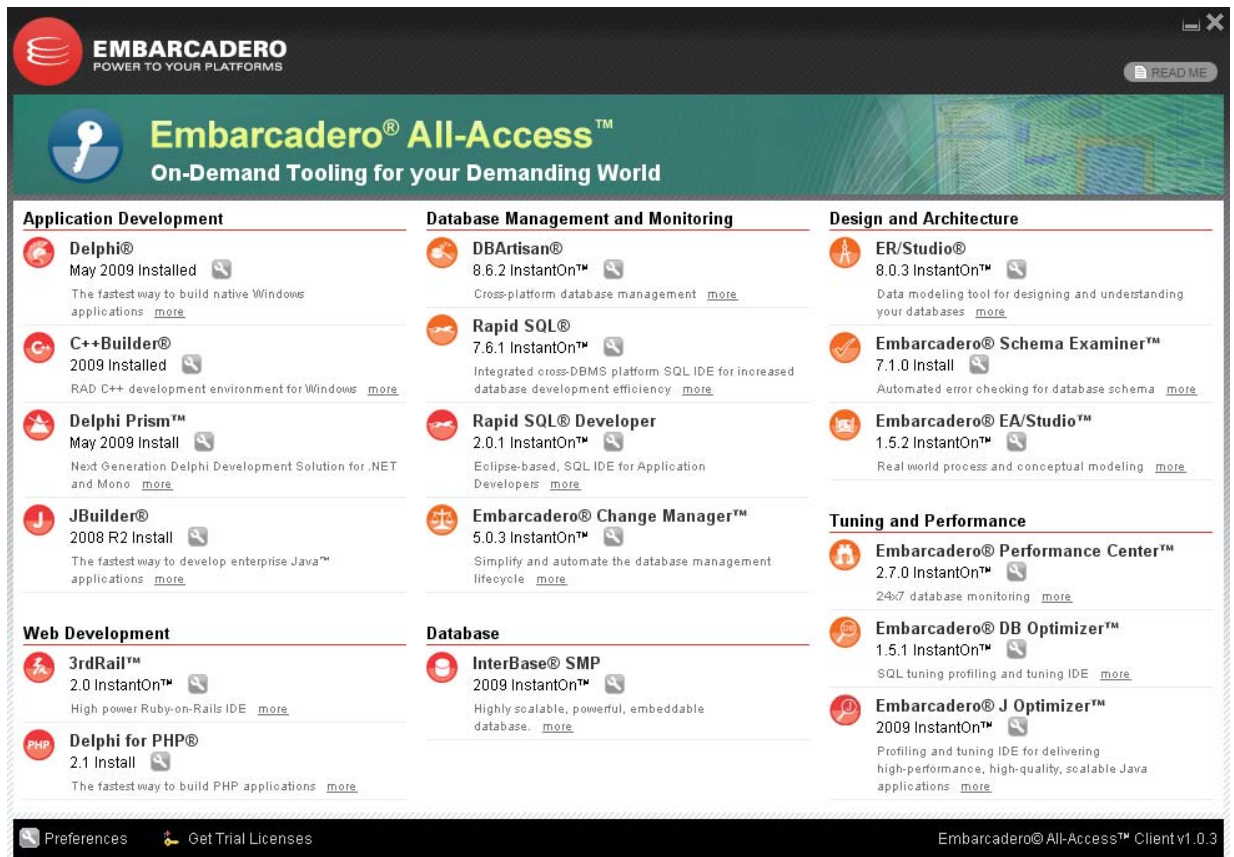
EMBARCADERO
POWER TO YOUR PLATFORMS

READ ME

Embarcadero® All-Access™
On-Demand Tooling for your Demanding World

Application Development

Delphi®
May 2009 Installed
The fastest way to build native Windows applications more

C++Builder®
2009 Installed
RAD C++ development environment for Windows more

Delphi Prism™
May 2009 Install
Next Generation Delphi Development Solution for .NET and Mono more

JBuilder®
2008 R2 Install
The fastest way to develop enterprise Java™ applications more

Web Development

3rdRail™
2.0 InstantOn™
High power Ruby-on-Rails IDE more

Delphi for PHP®
2.1 Install
The fastest way to build PHP applications more

Database Management and Monitoring

DBArtisan®
8.6.2 InstantOn™
Cross-platform database management more

Rapid SQL®
7.6.1 InstantOn™
Integrated cross-DBMS platform SQL IDE for increased database development efficiency more

Rapid SQL® Developer
2.0.1 InstantOn™
Eclipse-based, SQL IDE for Application Developers more

Embarcadero® Change Manager™
5.0.3 InstantOn™
Simplify and automate the database management lifecycle more

Database

InterBase® SMP
2009 InstantOn™
Highly scalable, powerful, embeddable database. more

Design and Architecture

ER/Studio®
8.0.3 InstantOn™
Data modeling tool for designing and understanding your databases more

Embarcadero® Schema Examiner™
7.1.0 Install
Automated error checking for database schema more

Embarcadero® EA/Studio™
1.5.2 InstantOn™
Real world process and conceptual modeling more

Tuning and Performance

Embarcadero® Performance Center™
2.7.0 InstantOn™
24x7 database monitoring more

Embarcadero® DB Optimizer™
1.5.1 InstantOn™
SQL tuning profiling and tuning IDE more

Embarcadero® J Optimizer™
2009 InstantOn™
Profiling and tuning IDE for delivering high-performance, high-quality, scalable Java applications more

Preferences Get Trial Licenses

Embarcadero© All-Access™ Client v1.0.3